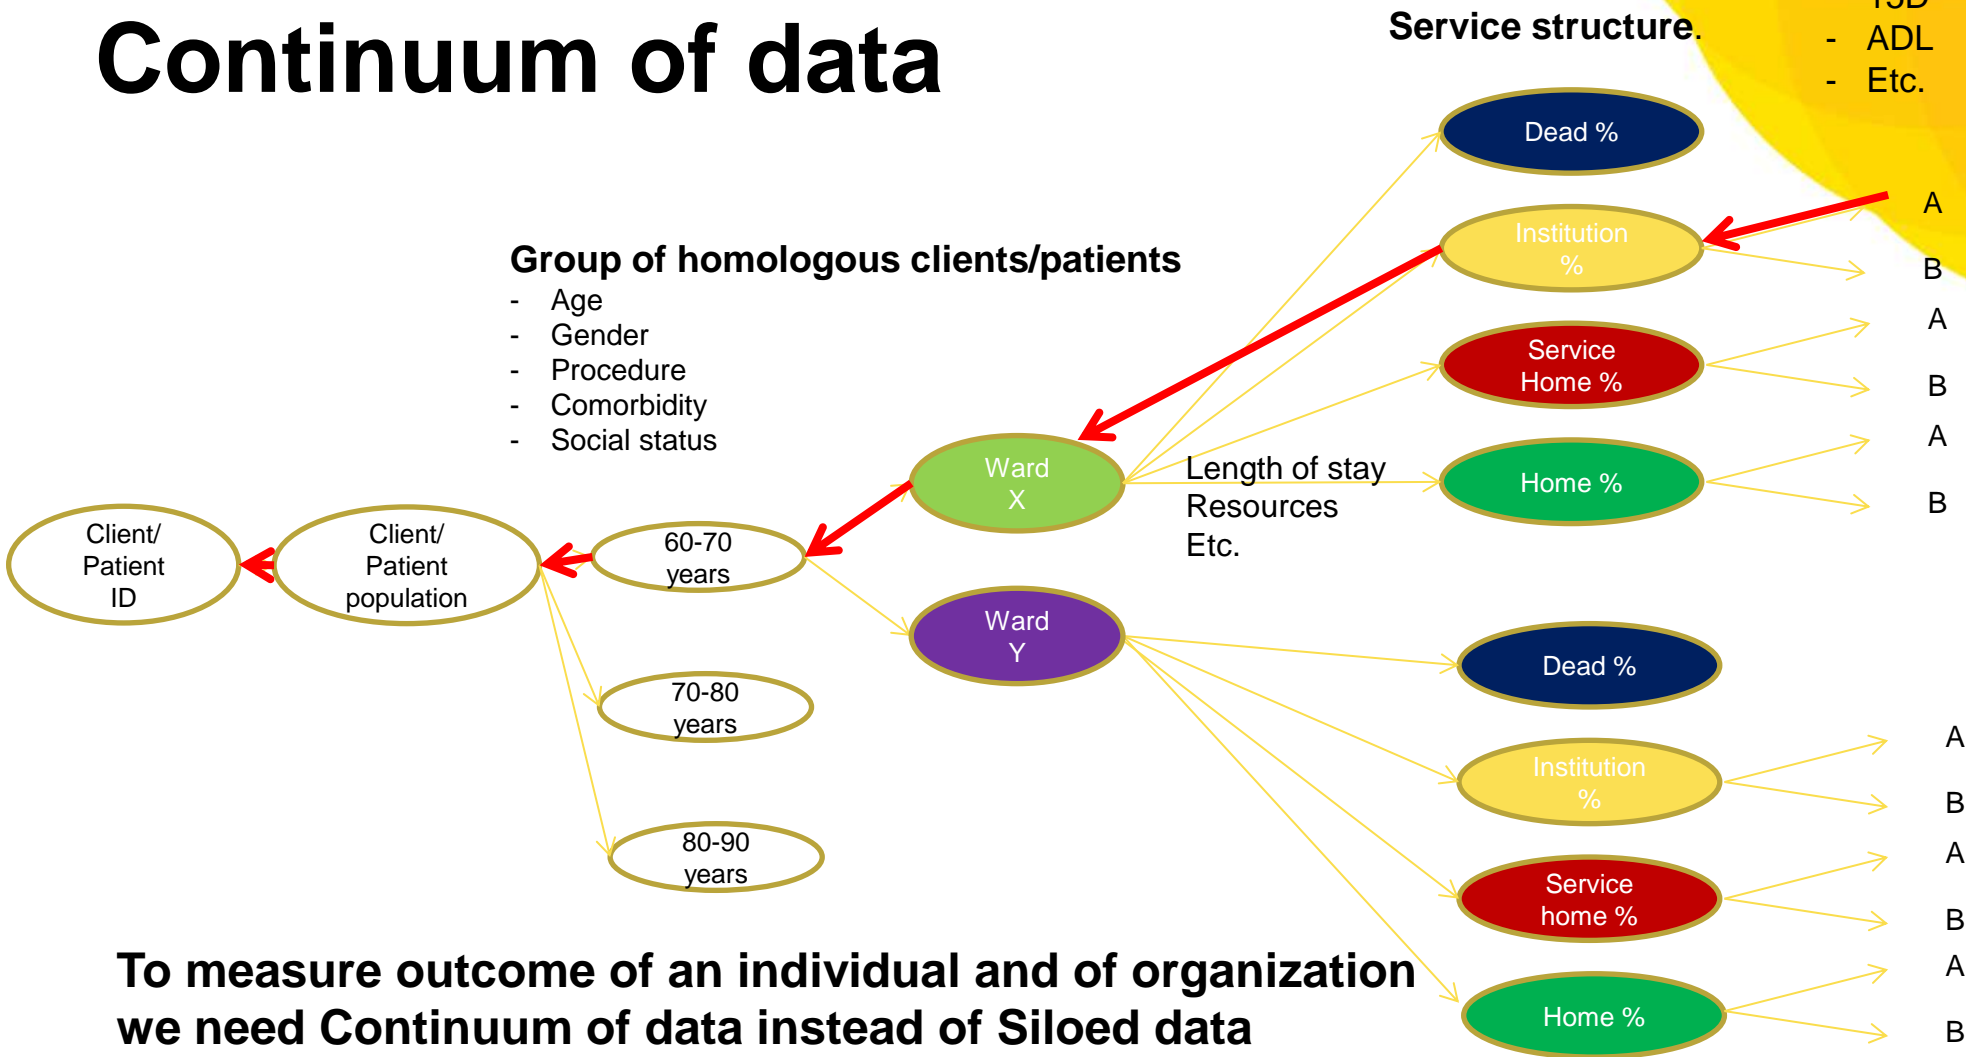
Continuum of data

Service structure.

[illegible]
- ADL
- Etc.

Dead %

Institution %

Service Home %

Home %

A
B
A
B
A
B

Group of homologous clients/patients
- Age
- Gender
- Procedure
- Comorbidity
- Social status

Ward X

Length of stay
Resources
Etc.

Client/ Patient ID

Client/ Patient population

60-70 years

70-80 years

80-90 years

Ward Y

Dead %

Institution %

Service home %

Home %

A
B
A
B
A
B

To measure outcome of an individual and of organization we need Continuum of data instead of Siloed data